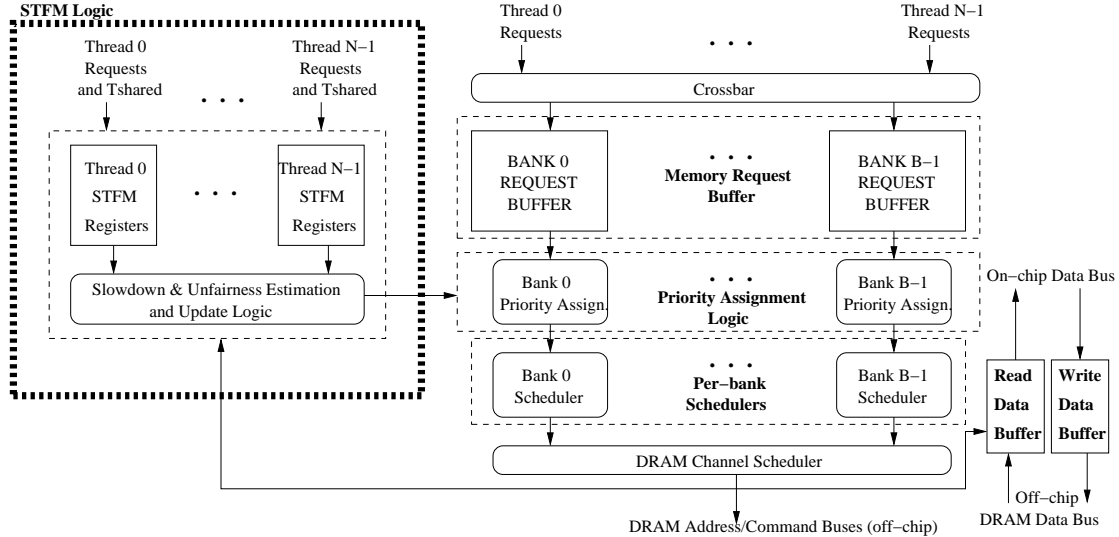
STFM Logic

Thread 0 Requests and Tshared

. . .

Thread N−1 Requests and Tshared

Thread 0 STFM Registers

. . .

Thread N−1 STFM Registers

Slowdown & Unfairness Estimation and Update Logic

Thread 0 Requests

. . .

Thread N−1 Requests

Crossbar

BANK 0 REQUEST BUFFER

. . .

Memory Request Buffer

BANK B−1 REQUEST BUFFER

Bank 0 Priority Assign.

. . .

Priority Assignment Logic

Bank B−1 Priority Assign.

Bank 0 Scheduler

. . .

Per−bank Schedulers

Bank B−1 Scheduler

DRAM Channel Scheduler

DRAM Address/Command Buses (off−chip)

On−chip Data Bus

Read Data Buffer

Write Data Buffer

Off−chip DRAM Data Bus